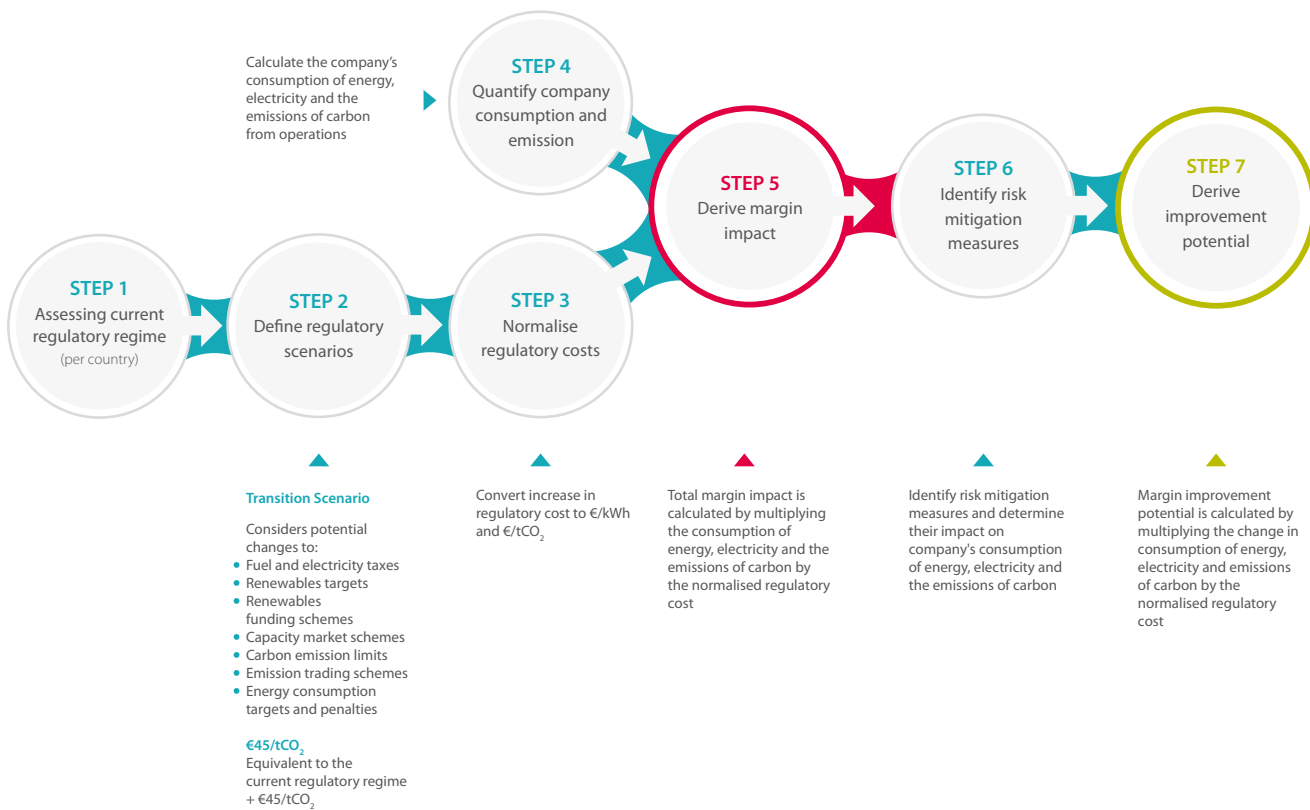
Calculate the company's consumption of energy, electricity and the emissions of carbon from operations

STEP 4
Quantify company consumption and emission

STEP 5
Derive margin impact

STEP 6
Identify risk mitigation measures

STEP 7
Derive improvement potential

STEP 1
Assessing current regulatory regime
(per country)

STEP 2
Define regulatory scenarios

STEP 3
Normalise regulatory costs

Transition Scenario

Considers potential changes to:
• Fuel and electricity taxes
• Renewables targets
• Renewables funding schemes
• Capacity market schemes
• Carbon emission limits
• Emission trading schemes
• Energy consumption targets and penalties

€45/tCO$_2$
Equivalent to the current regulatory regime + €45/tCO$_2$

Convert increase in regulatory cost to €/kWh and €/tCO$_2$

Total margin impact is calculated by multiplying the consumption of energy, electricity and the emissions of carbon by the normalised regulatory cost

Identify risk mitigation measures and determine their impact on company's consumption of energy, electricity and the emissions of carbon

Margin improvement potential is calculated by multiplying the change in consumption of energy, electricity and emissions of carbon by the normalised regulatory cost